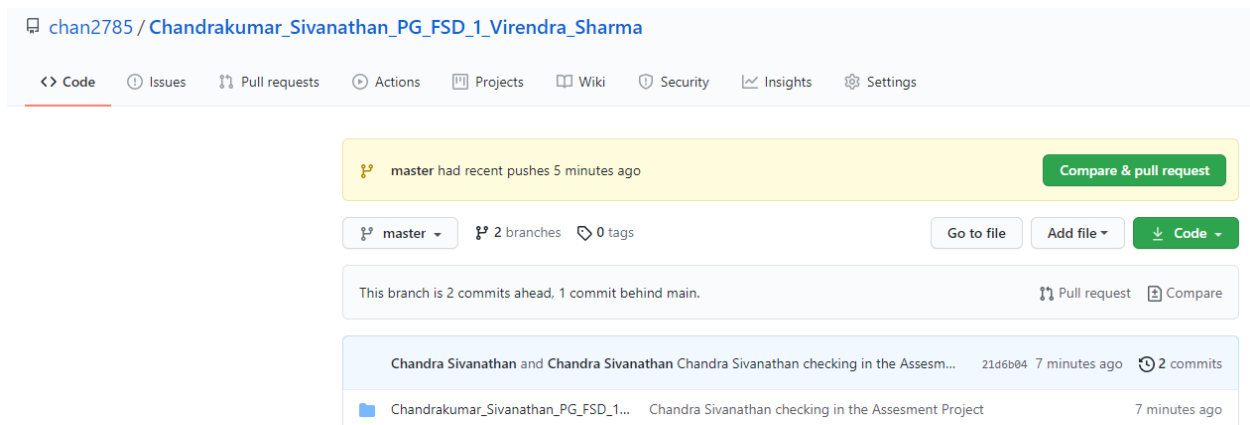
chan2785 / Chandrakumar_Sivanathan_PG_FSD_1_Virendra_Sharma

Code Issues Pull requests Actions Projects Wiki Security Insights Settings

master had recent pushes 5 minutes ago

Compare & pull request

master

2 branches 0 tags

Go to file Add file Code

This branch is 2 commits ahead, 1 commit behind main.

Pull request Compare

Chandra Sivanathan and Chandra Sivanathan Chandra Sivanathan checking in the Assesm... 21d6b04 7 minutes ago 2 commits

Chandrakumar_Sivanathan_PG_FSD_1... Chandra Sivanathan checking in the Assesment Project 7 minutes ago